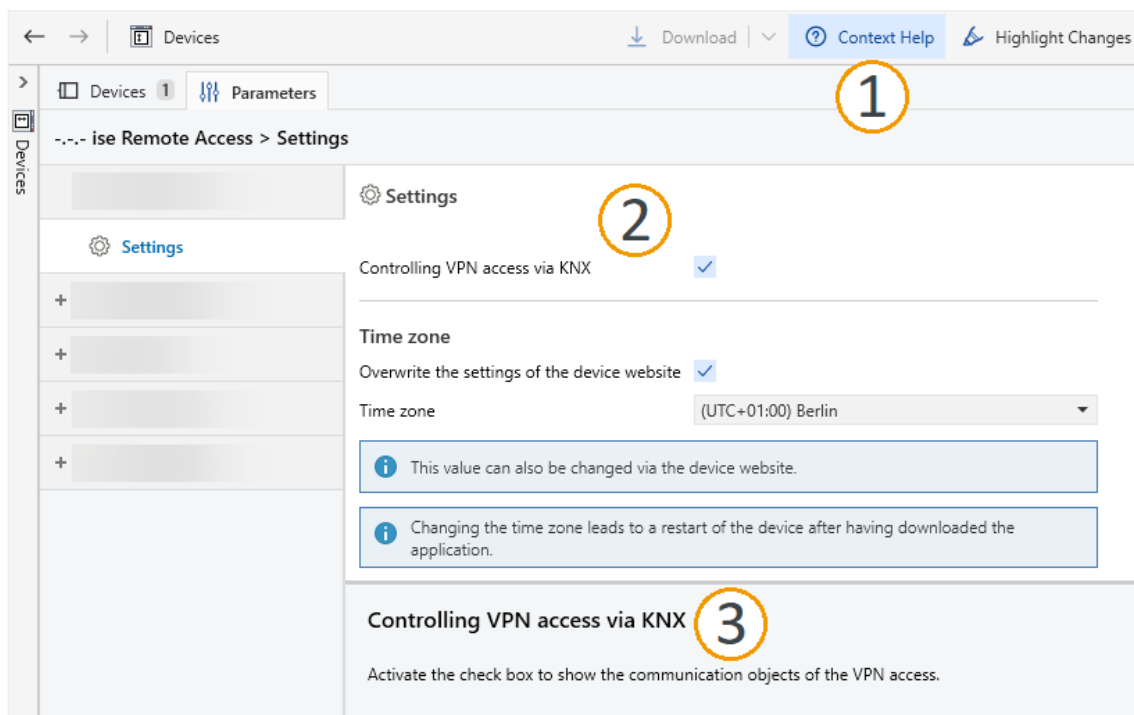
Devices

Download

Context Help

Highlight Changes

Devices 1

Parameters

Devices

1

-.-.- ise Remote Access > Settings

Settings

Settings

2

Controlling VPN access via KNX

+

+

+

+

Time zone

Overwrite the settings of the device website

Time zone

(UTC+01:00) Berlin

This value can also be changed via the device website.

Changing the time zone leads to a restart of the device after having downloaded the application.

Controlling VPN access via KNX

3

Activate the check box to show the communication objects of the VPN access.